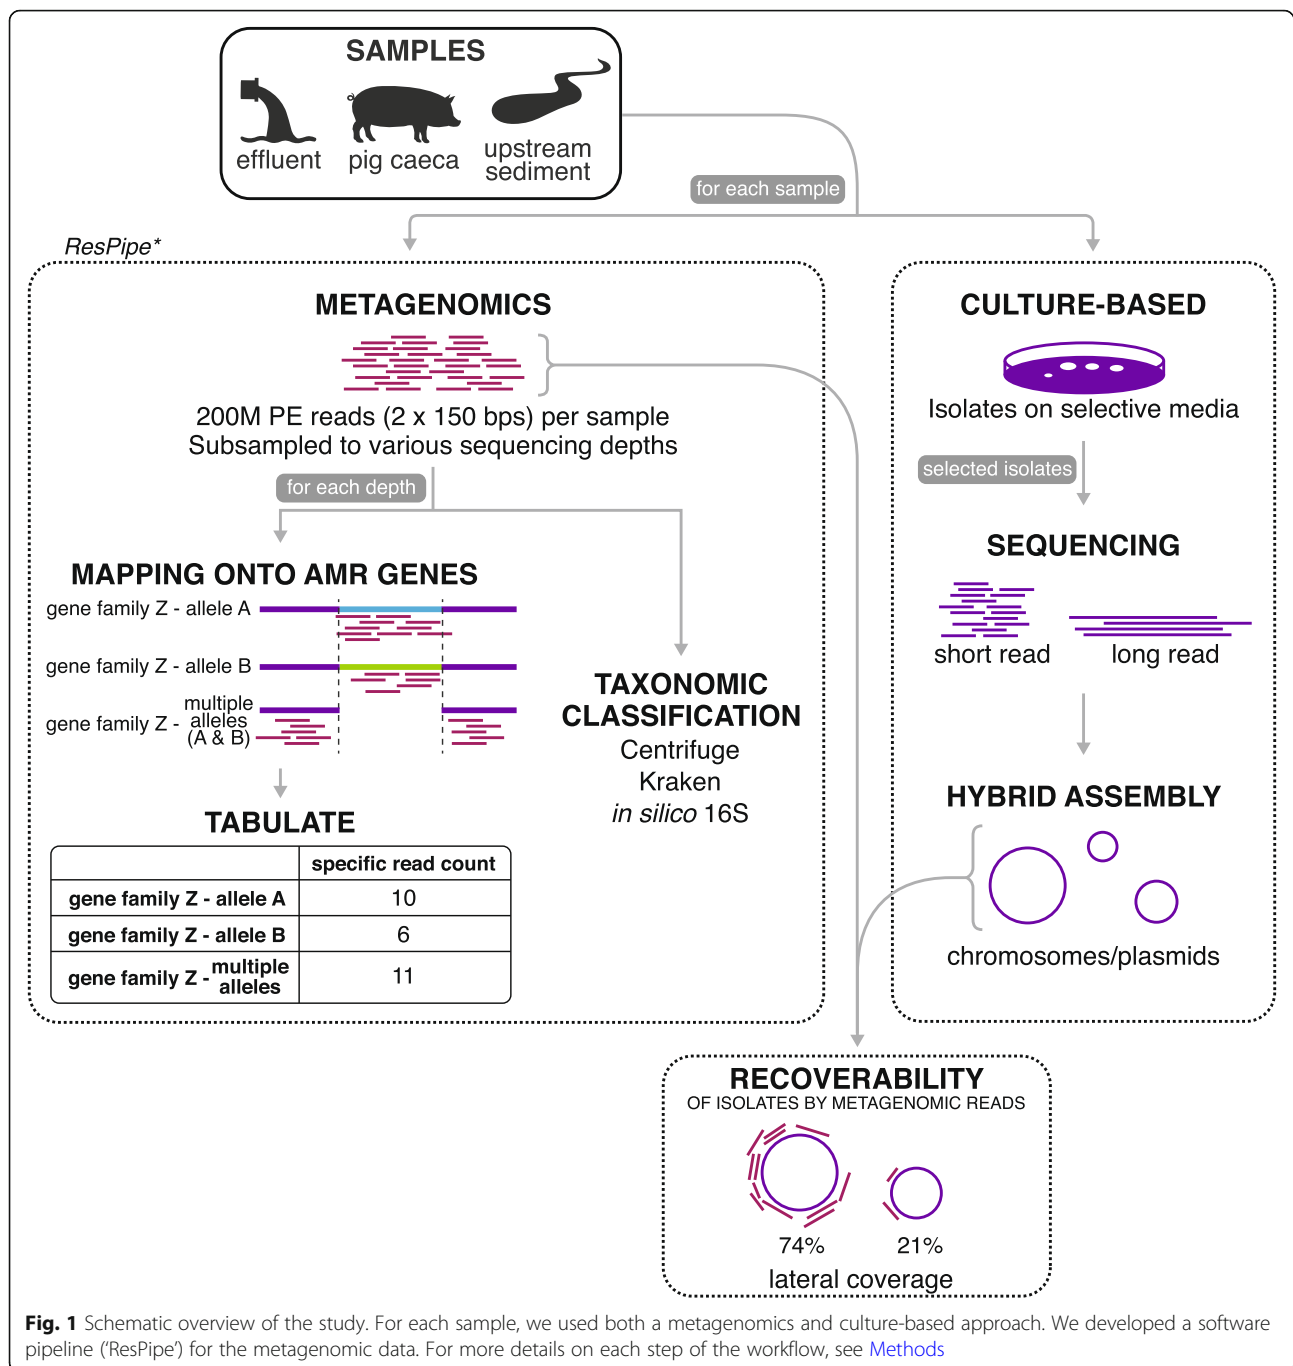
SAMPLES

effluent pig caeca upstream sediment

for each sample

ResPipe*

METAGENOMICS

200M PE reads (2 x 150 bps) per sample
Subsampled to various sequencing depths

for each depth

MAPPING ONTO AMR GENES

gene family Z - allele A

gene family Z - allele B

gene family Z - multiple alleles (A & B)

TABULATE

| | specific read count |
|---|---|
| gene family Z - allele A | 10 |
| gene family Z - allele B | 6 |
| gene family Z - multiple alleles | 11 |

TAXONOMIC CLASSIFICATION
Centrifuge
Kraken
in silico 16S

CULTURE-BASED

Isolates on selective media

selected isolates

SEQUENCING

short read long read

HYBRID ASSEMBLY

chromosomes/plasmids

RECOVERABILITY
OF ISOLATES BY METAGENOMIC READS

74% 21%
lateral coverage

Fig. 1 Schematic overview of the study. For each sample, we used both a metagenomics and culture-based approach. We developed a software pipeline ('ResPipe') for the metagenomic data. For more details on each step of the workflow, see Methods